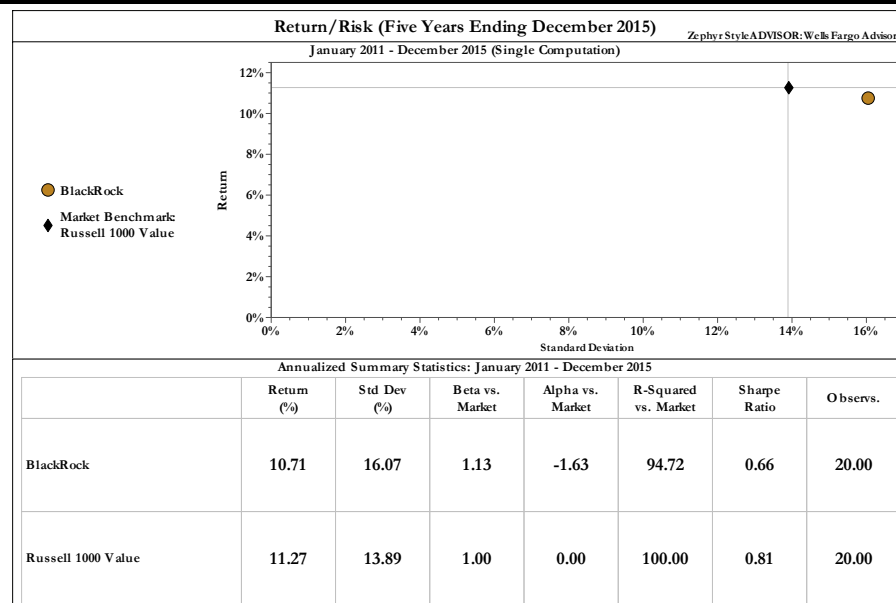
Return/Risk (Five Years Ending December 2015)

Zephyr StyleADVISOR: Wells Fargo Advisor

January 2011 - December 2015 (Single Computation)

BlackRock

Market Benchmark: Russell 1000 Value

Return

12%
10%
8%
6%
4%
2%
0%

0% 2% 4% 6% 8% 10% 12% 14% 16%

Standard Deviation

Annualized Summary Statistics: January 2011 - December 2015

| | Return (%) | Std Dev (%) | Beta vs. Market | Alpha vs. Market | R-Squared vs. Market | Sharpe Ratio | Observs. |
|---|---|---|---|---|---|---|---|
| BlackRock | 10.71 | 16.07 | 1.13 | -1.63 | 94.72 | 0.66 | 20.00 |
| Russell 1000 Value | 11.27 | 13.89 | 1.00 | 0.00 | 100.00 | 0.81 | 20.00 |